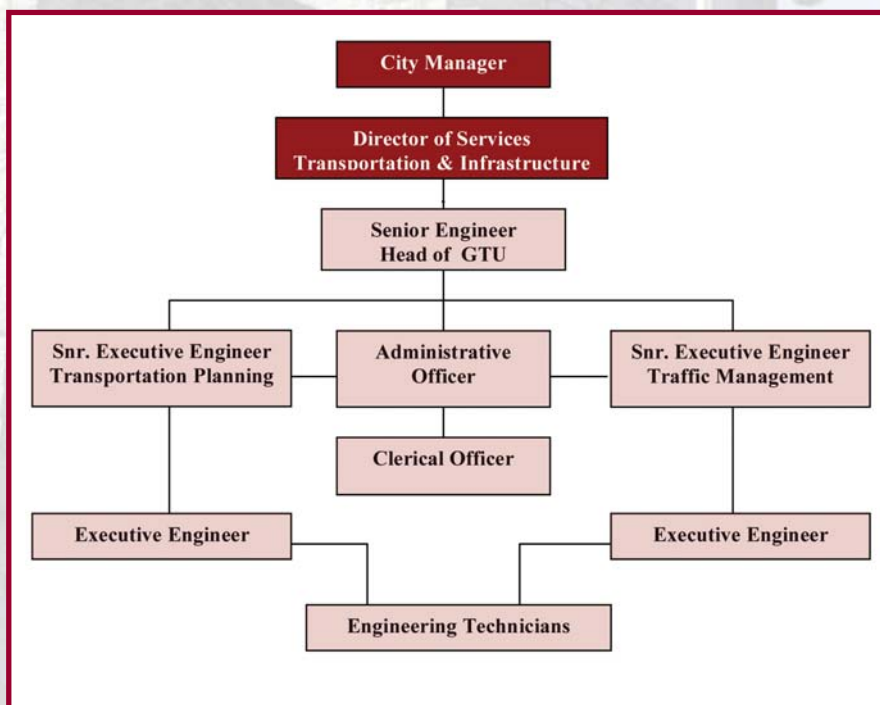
City Manager

Director of Services
Transportation & Infrastructure

Senior Engineer
Head of GTU

Snr. Executive Engineer
Transportation Planning

Administrative
Officer

Snr. Executive Engineer
Traffic Management

Clerical Officer

Executive Engineer

Executive Engineer

Engineering Technicians